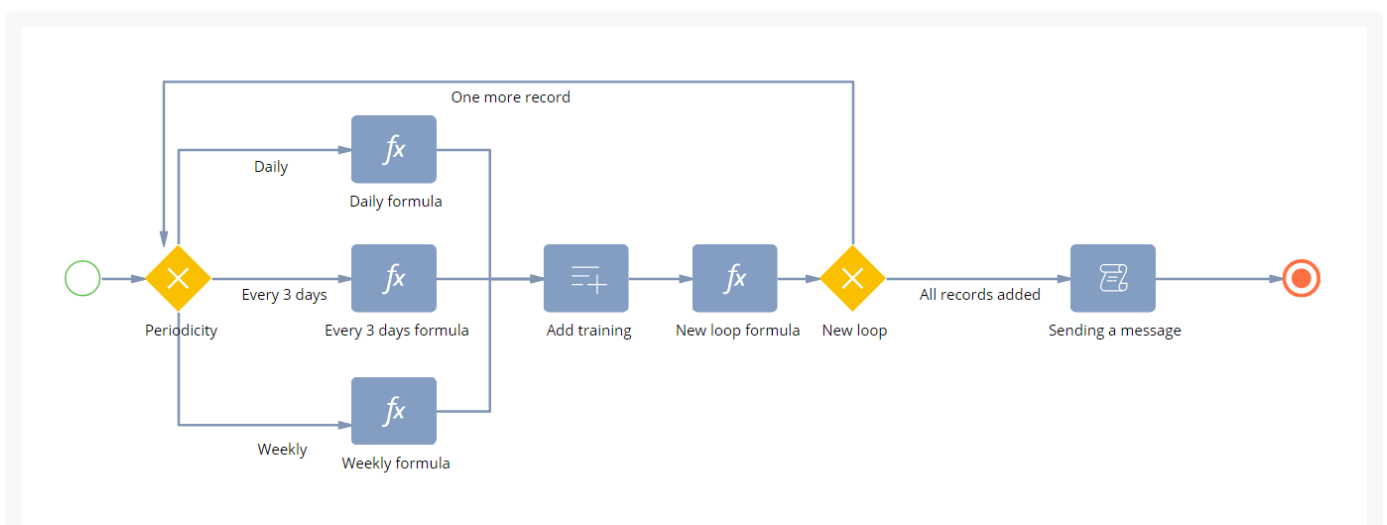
One more record

Daily

$fx$

Daily formula

Every 3 days

$fx$

Every 3 days formula

Weekly

$fx$

Weekly formula

Periodicity

Add training

$fx$

New loop formula

New loop

All records added

Sending a message